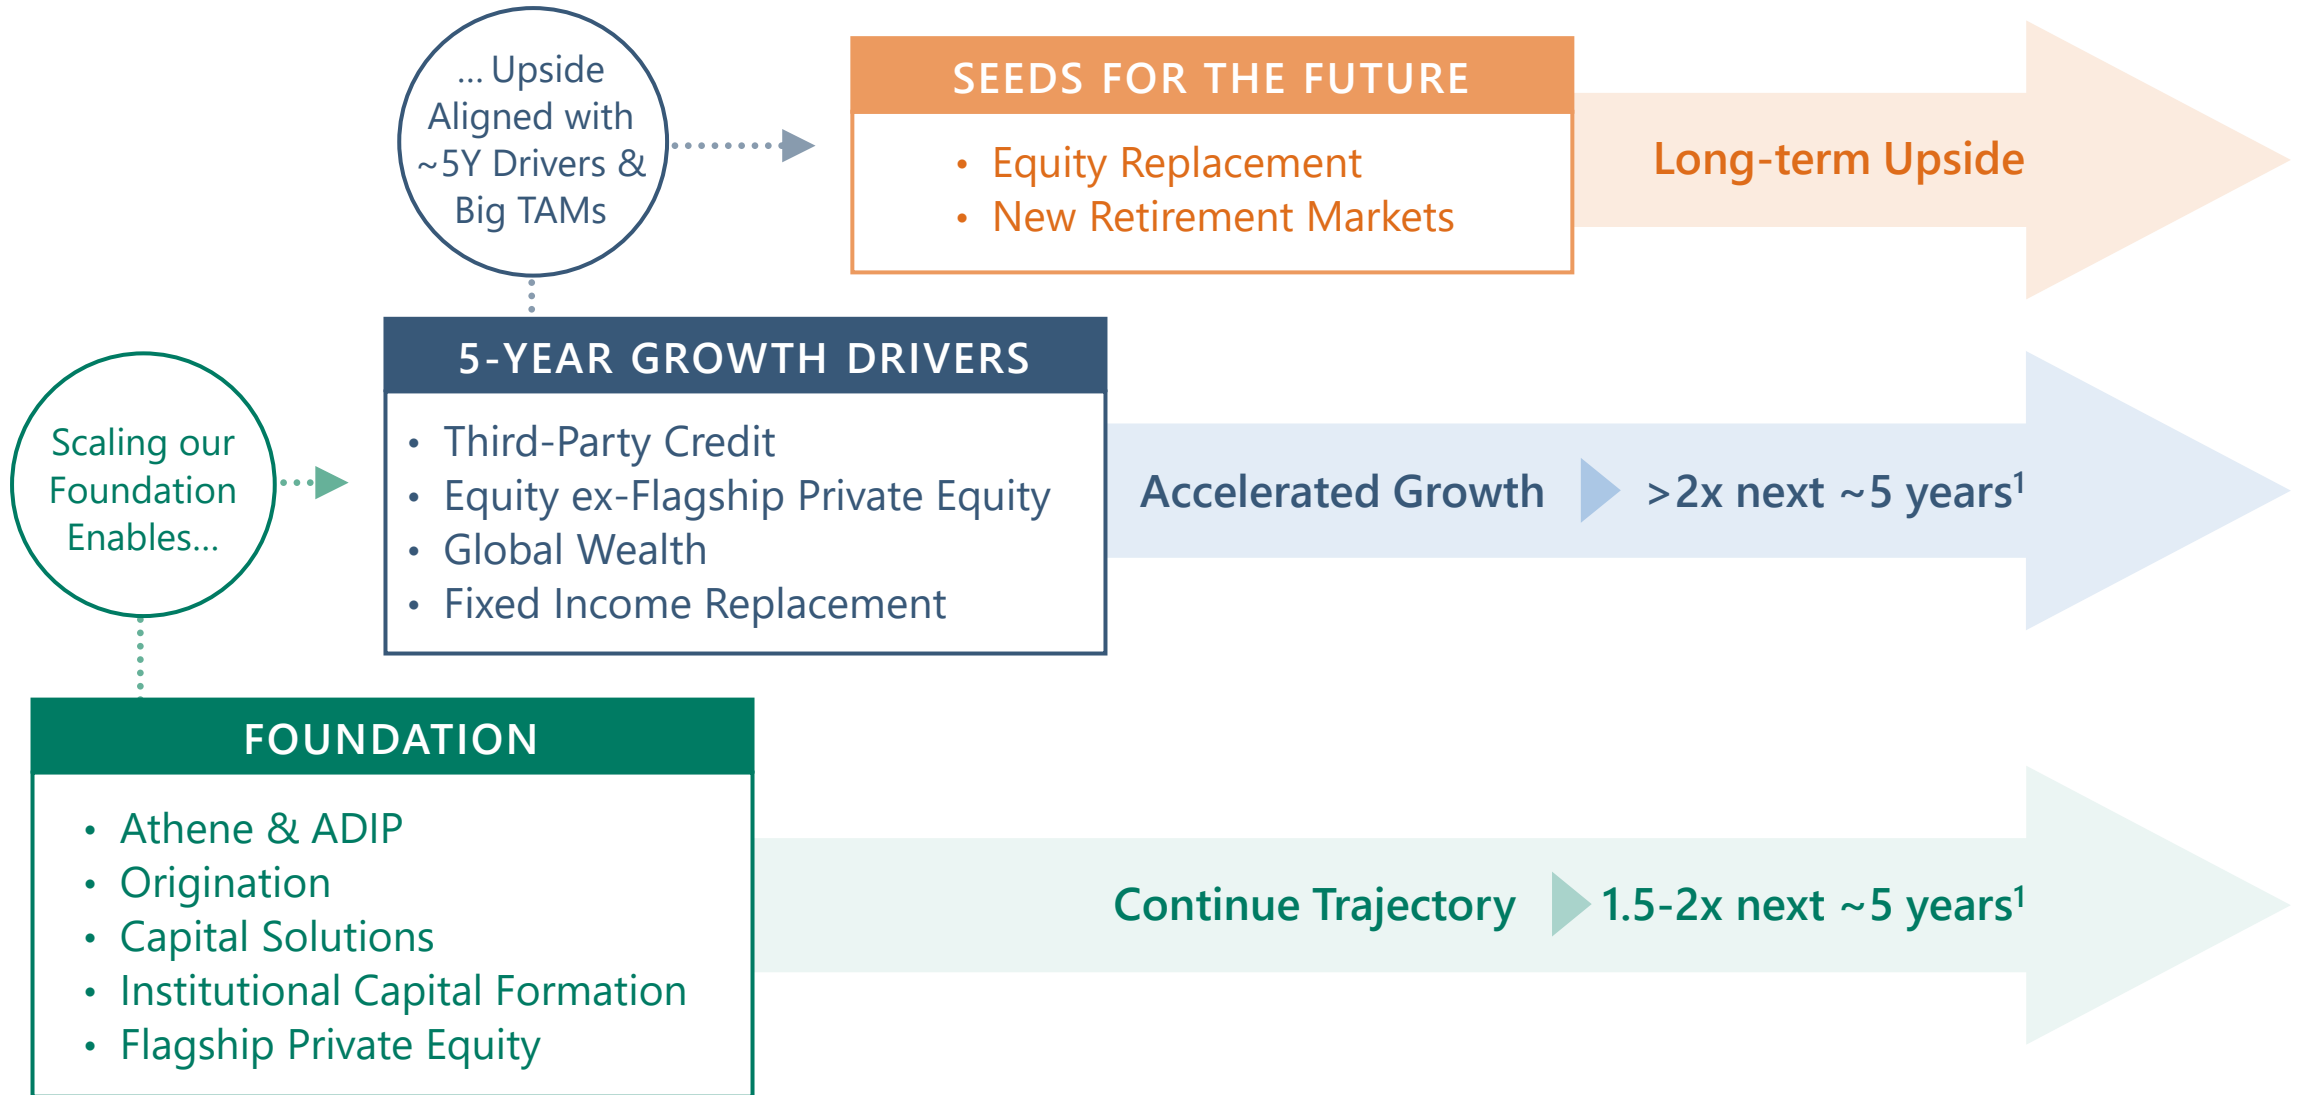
... Upside Aligned with ~5Y Drivers & Big TAMs

SEEDS FOR THE FUTURE

- Equity Replacement
- New Retirement Markets

Long-term Upside

Scaling our Foundation Enables...

5-YEAR GROWTH DRIVERS

- Third-Party Credit
- Equity ex-Flagship Private Equity
- Global Wealth
- Fixed Income Replacement

Accelerated Growth >2x next ~5 years$^1$

FOUNDATION

- Athene & ADIP
- Origination
- Capital Solutions
- Institutional Capital Formation
- Flagship Private Equity

Continue Trajectory 1.5-2x next ~5 years$^1$